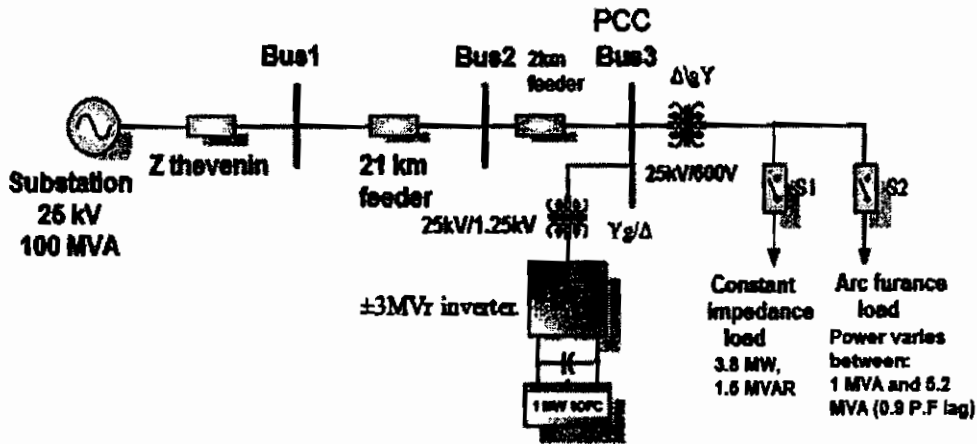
PCC

Bus1

Bus2

2km feeder

Bus3

Δ/gY

Substation 25 kV 100 MVA

Z thevenin

21 km feeder

25kV/600V

S1

S2

25kV/1.25kV

Yg/Δ

±3MVr inverter

1 MW SOFC

Constant impedance load 3.8 MW, 1.5 MVAR

Arc furance load Power varies between: 1 MVA and 5.2 MVA (0.9 P.F lag)